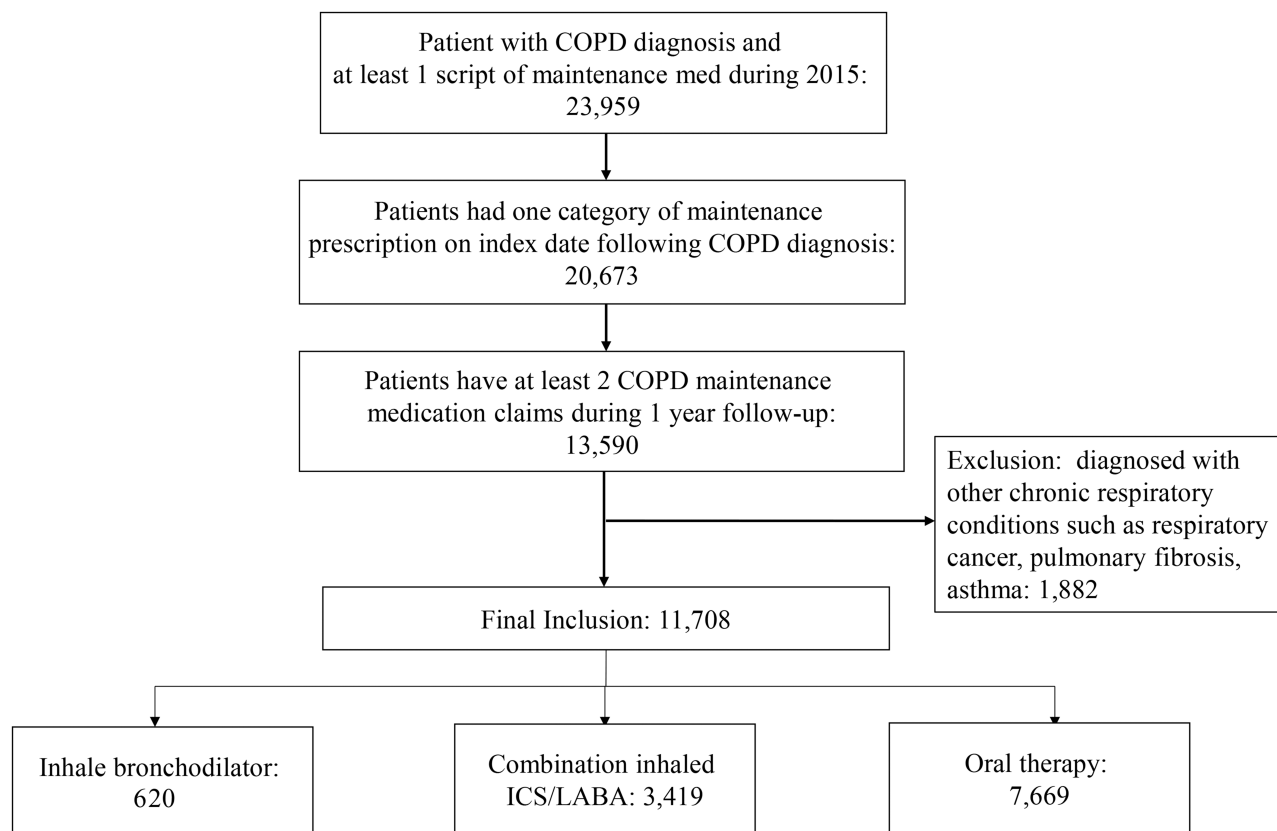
Patient with COPD diagnosis and at least 1 script of maintenance med during 2015: 23,959

Patients had one category of maintenance prescription on index date following COPD diagnosis: 20,673

Patients have at least 2 COPD maintenance medication claims during 1 year follow-up: 13,590

Exclusion: diagnosed with other chronic respiratory conditions such as respiratory cancer, pulmonary fibrosis, asthma: 1,882

Final Inclusion: 11,708

Inhale bronchodilator: 620

Combination inhaled ICS/LABA: 3,419

Oral therapy: 7,669